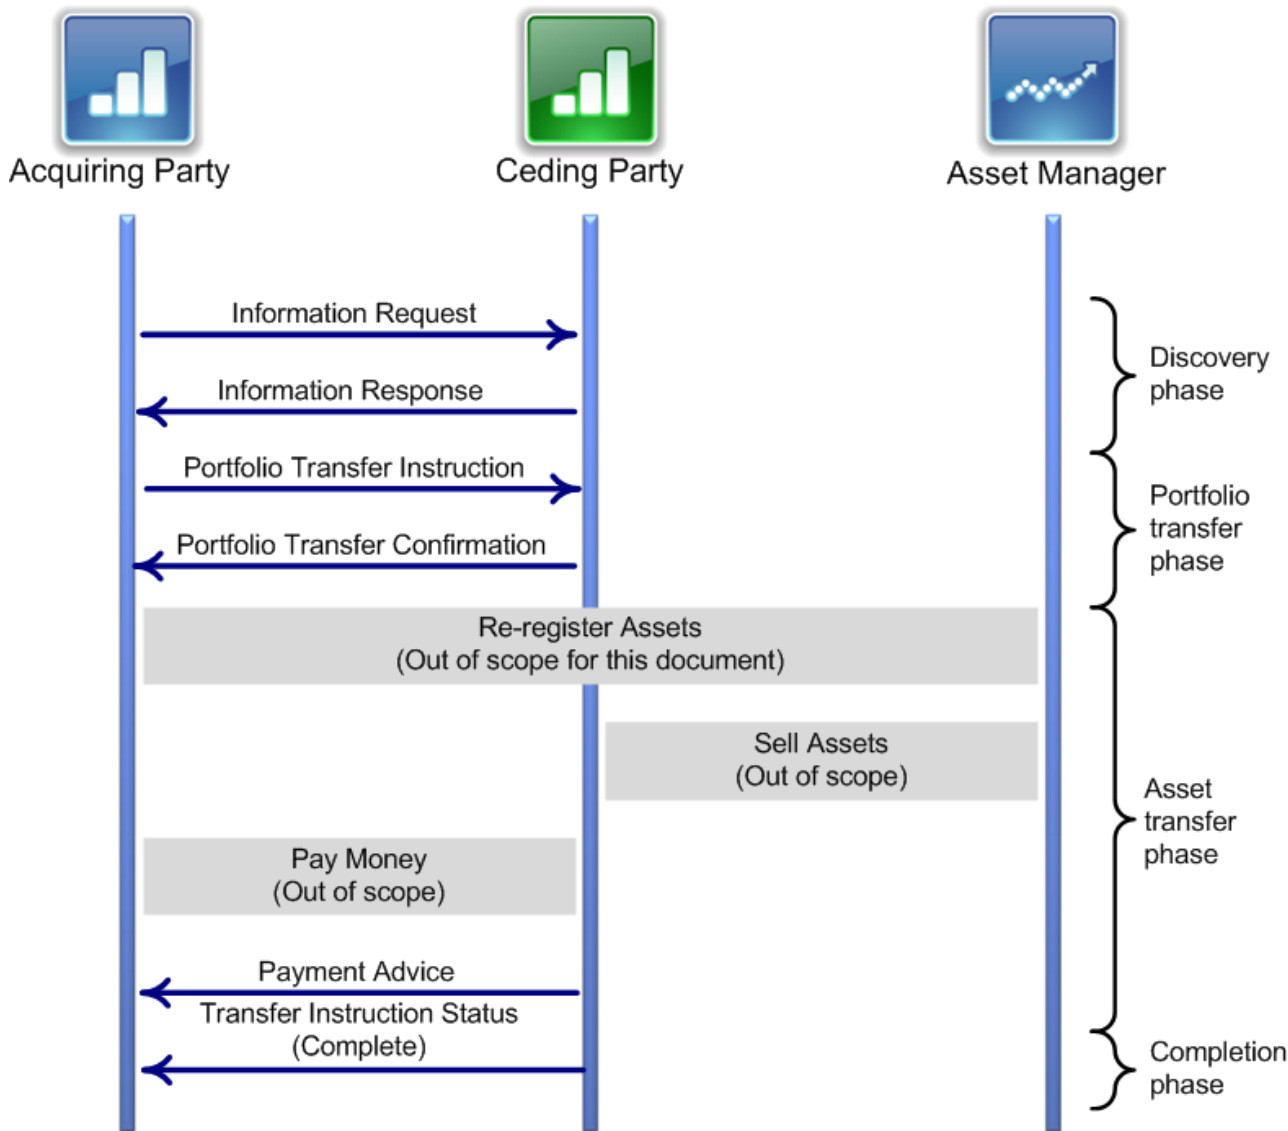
Acquiring Party

Ceding Party

Asset Manager

Information Request

Information Response

Discovery phase

Portfolio Transfer Instruction

Portfolio Transfer Confirmation

Portfolio transfer phase

Re-register Assets
(Out of scope for this document)

Sell Assets
(Out of scope)

Pay Money
(Out of scope)

Asset transfer phase

Payment Advice

Transfer Instruction Status
(Complete)

Completion phase